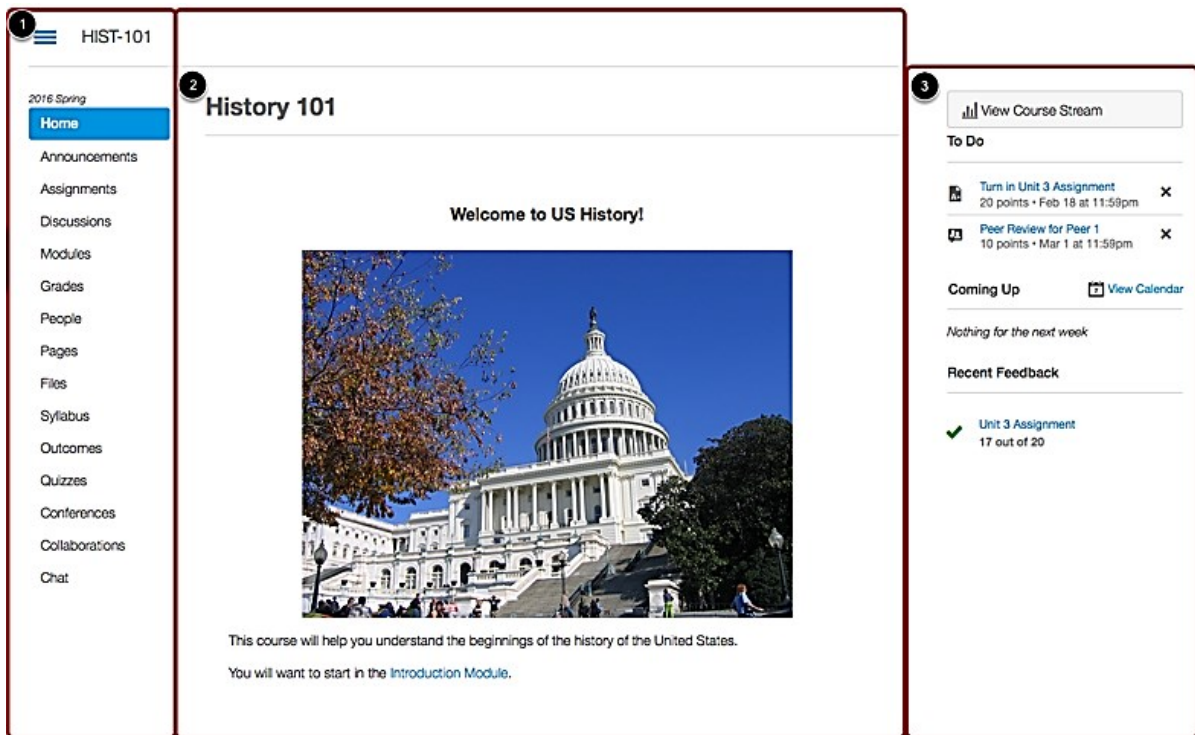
1
HIST-101

2016 Spring
Home
Announcements
Assignments
Discussions
Modules
Grades
People
Pages
Files
Syllabus
Outcomes
Quizzes
Conferences
Collaborations
Chat

2
History 101

Welcome to US History!

This course will help you understand the beginnings of the history of the United States.

You will want to start in the Introduction Module.

3
View Course Stream
To Do
Turn in Unit 3 Assignment
20 points • Feb 18 at 11:59pm
×
Peer Review for Peer 1
10 points • Mar 1 at 11:59pm
×
Coming Up
View Calendar
Nothing for the next week
Recent Feedback
Unit 3 Assignment
17 out of 20